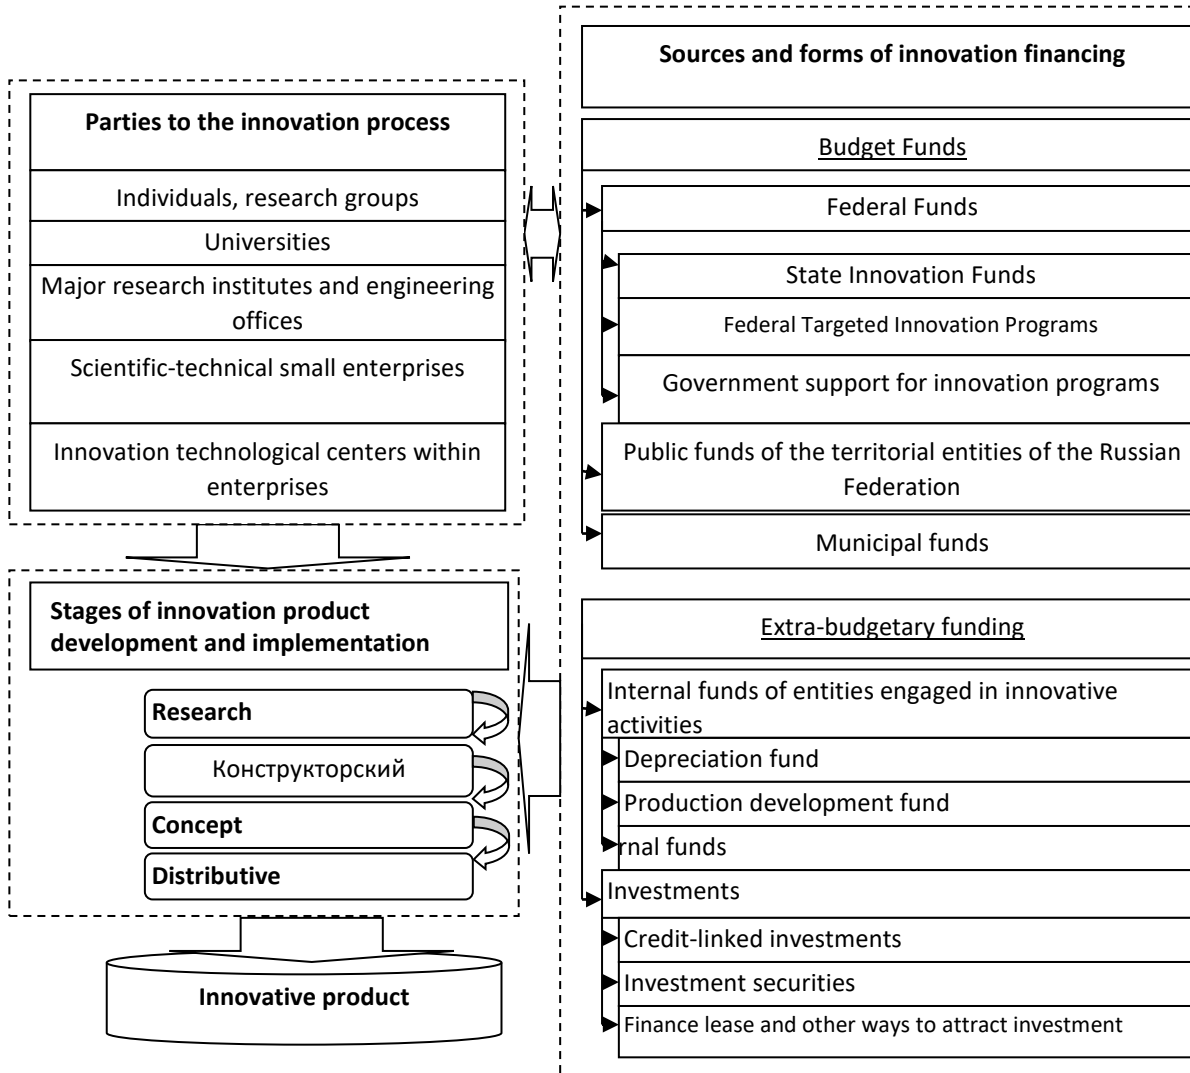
Parties to the innovation process

Individuals, research groups

Universities

Major research institutes and engineering offices

Scientific-technical small enterprises

Innovation technological centers within enterprises

Stages of innovation product development and implementation

Research

Конструкторский

Concept

Distributive

Innovative product

Sources and forms of innovation financing

Budget Funds

Federal Funds

State Innovation Funds

Federal Targeted Innovation Programs

Government support for innovation programs

Public funds of the territorial entities of the Russian Federation

Municipal funds

Extra-budgetary funding

Internal funds of entities engaged in innovative activities

Depreciation fund

Production development fund

rnal funds

Investments

Credit-linked investments

Investment securities

Finance lease and other ways to attract investment